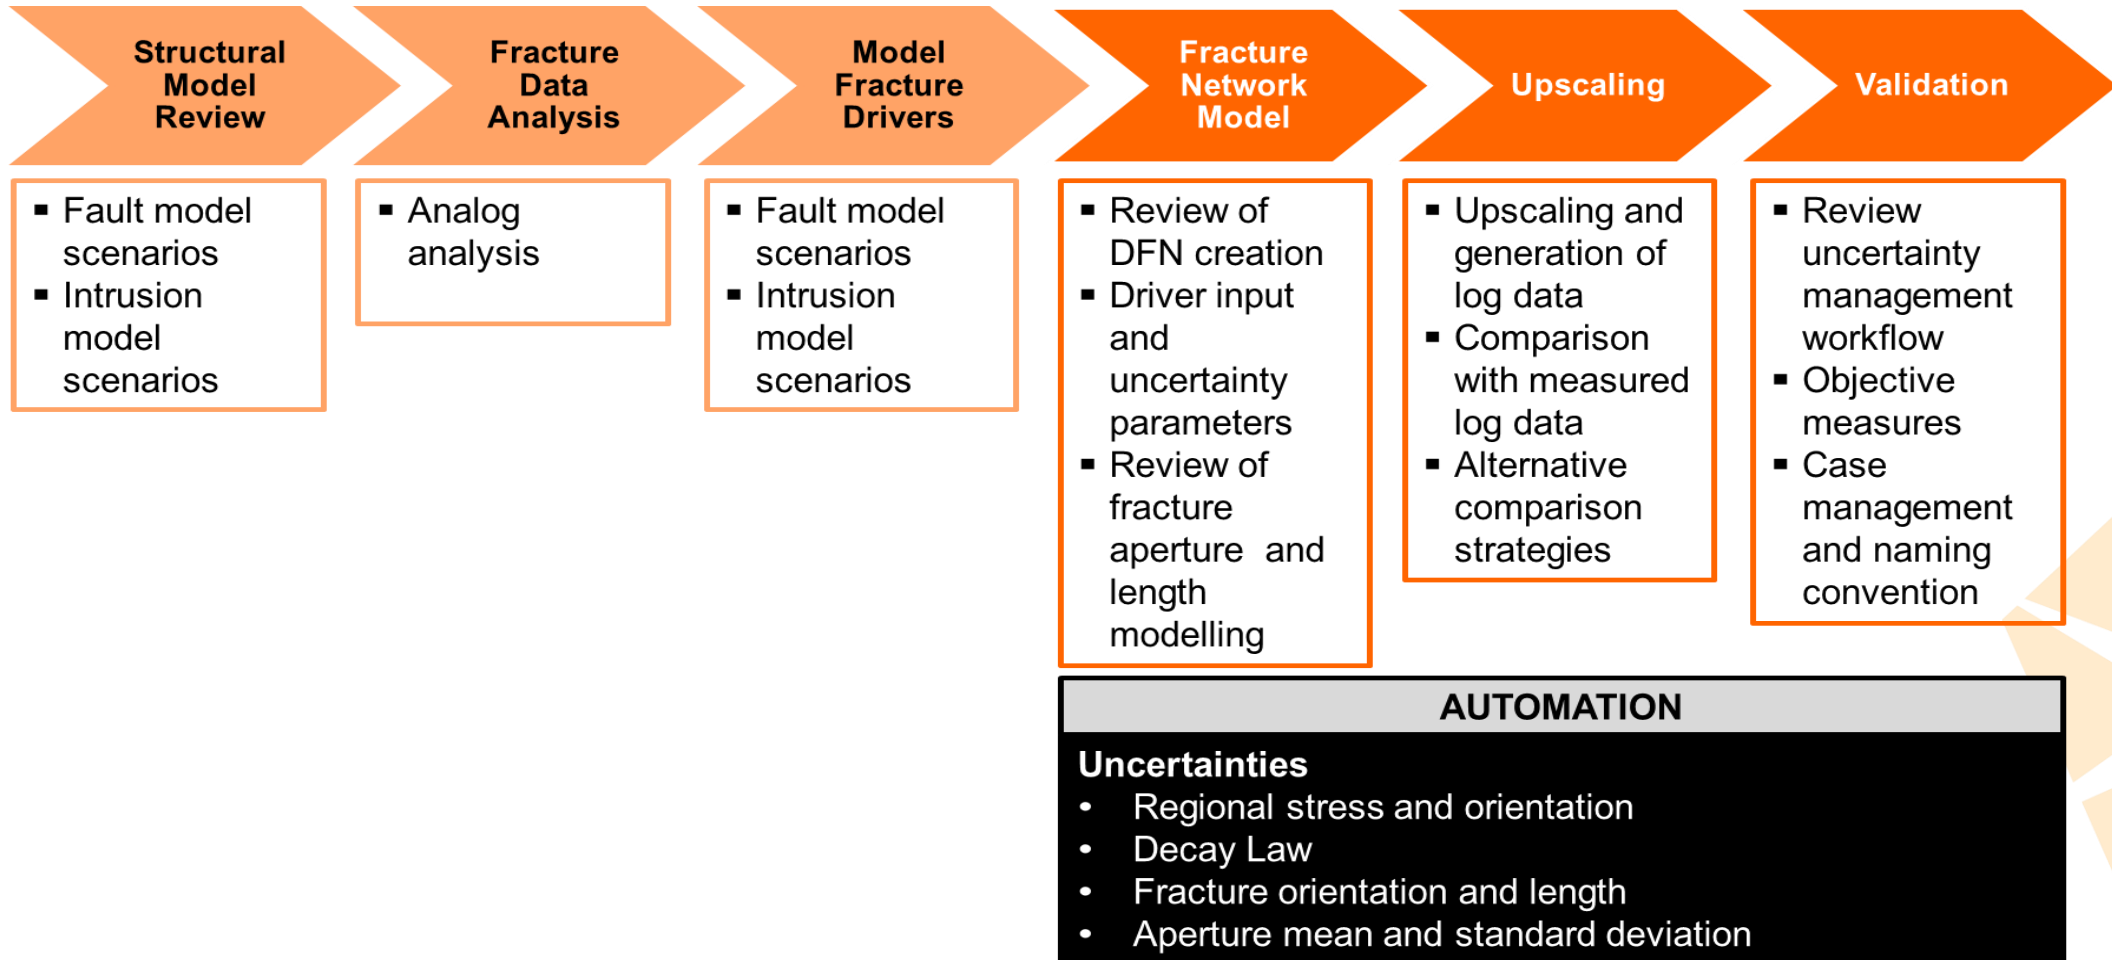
Structural Model Review

Fracture Data Analysis

Model Fracture Drivers

Fracture Network Model

Upscaling

Validation

▪ Fault model scenarios
▪ Intrusion model scenarios

▪ Analog analysis

▪ Fault model scenarios
▪ Intrusion model scenarios

▪ Review of DFN creation
▪ Driver input and uncertainty parameters
▪ Review of fracture aperture and length modelling

▪ Upscaling and generation of log data
▪ Comparison with measured log data
▪ Alternative comparison strategies

▪ Review uncertainty management workflow
▪ Objective measures
▪ Case management and naming convention

AUTOMATION

Uncertainties
• Regional stress and orientation
• Decay Law
• Fracture orientation and length
• Aperture mean and standard deviation